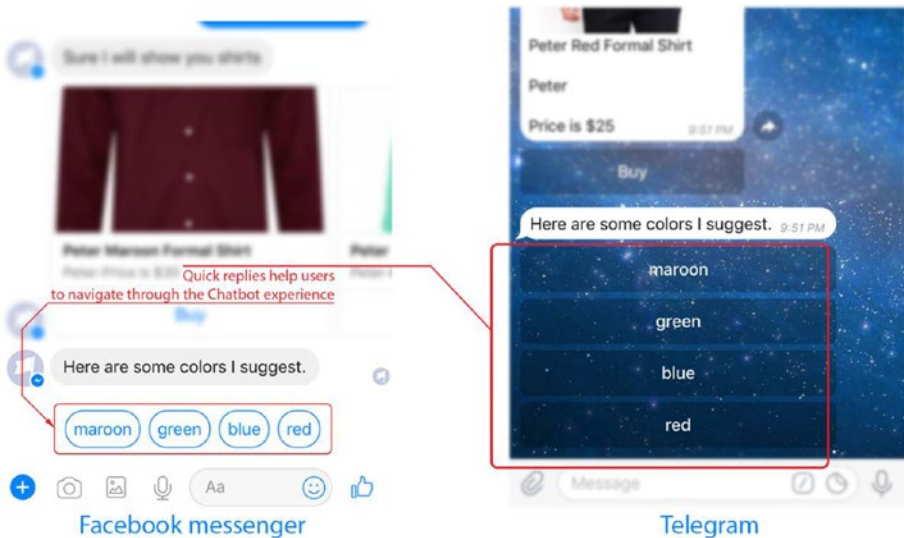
Sure I will show you shirts

Peter Maroon Formal Shirt

Peter Price is $30

Buy

Quick replies help users to navigate through the Chatbot experience

Here are some colors I suggest.

maroon green blue red

Aa

Facebook messenger

Peter Red Formal Shirt

Peter

Price is $25 9:51 PM

Buy

Here are some colors I suggest. 9:51 PM

maroon

green

blue

red

Message

Telegram